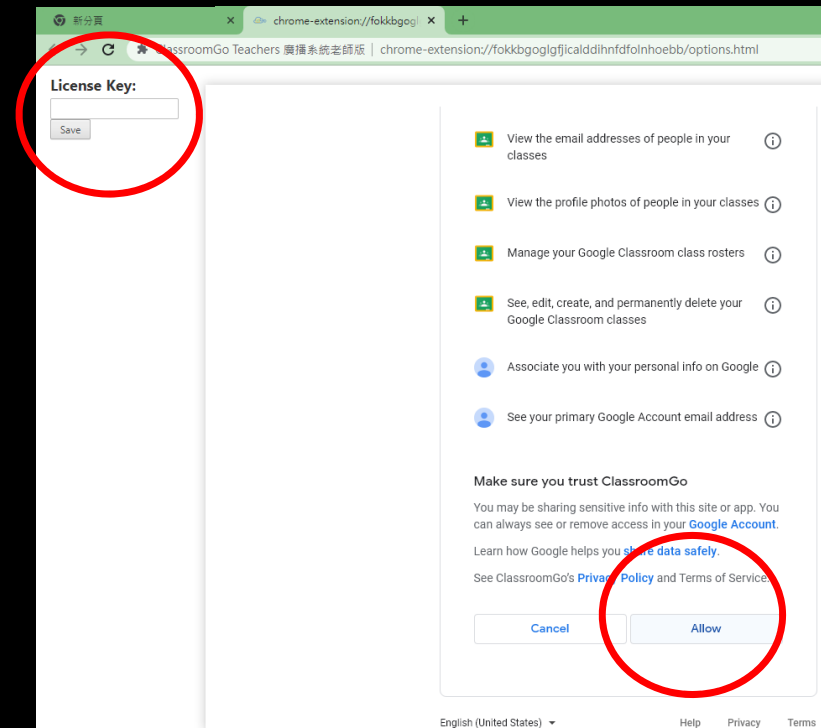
新分頁

chrome-extension://fokkbgogl

ClassroomGo Teachers 廣播系統老師版 | chrome-extension://fokkbgoglgfjicalddihnfdfolnhoebb/options.html

License Key:

Save

View the email addresses of people in your classes

View the profile photos of people in your classes

Manage your Google Classroom class rosters

See, edit, create, and permanently delete your Google Classroom classes

Associate you with your personal info on Google

See your primary Google Account email address

Make sure you trust ClassroomGo

You may be sharing sensitive info with this site or app. You can always see or remove access in your Google Account.

Learn how Google helps you share data safely.

See ClassroomGo's Privacy Policy and Terms of Service.

Cancel

Allow

English (United States)

Help

Privacy

Terms